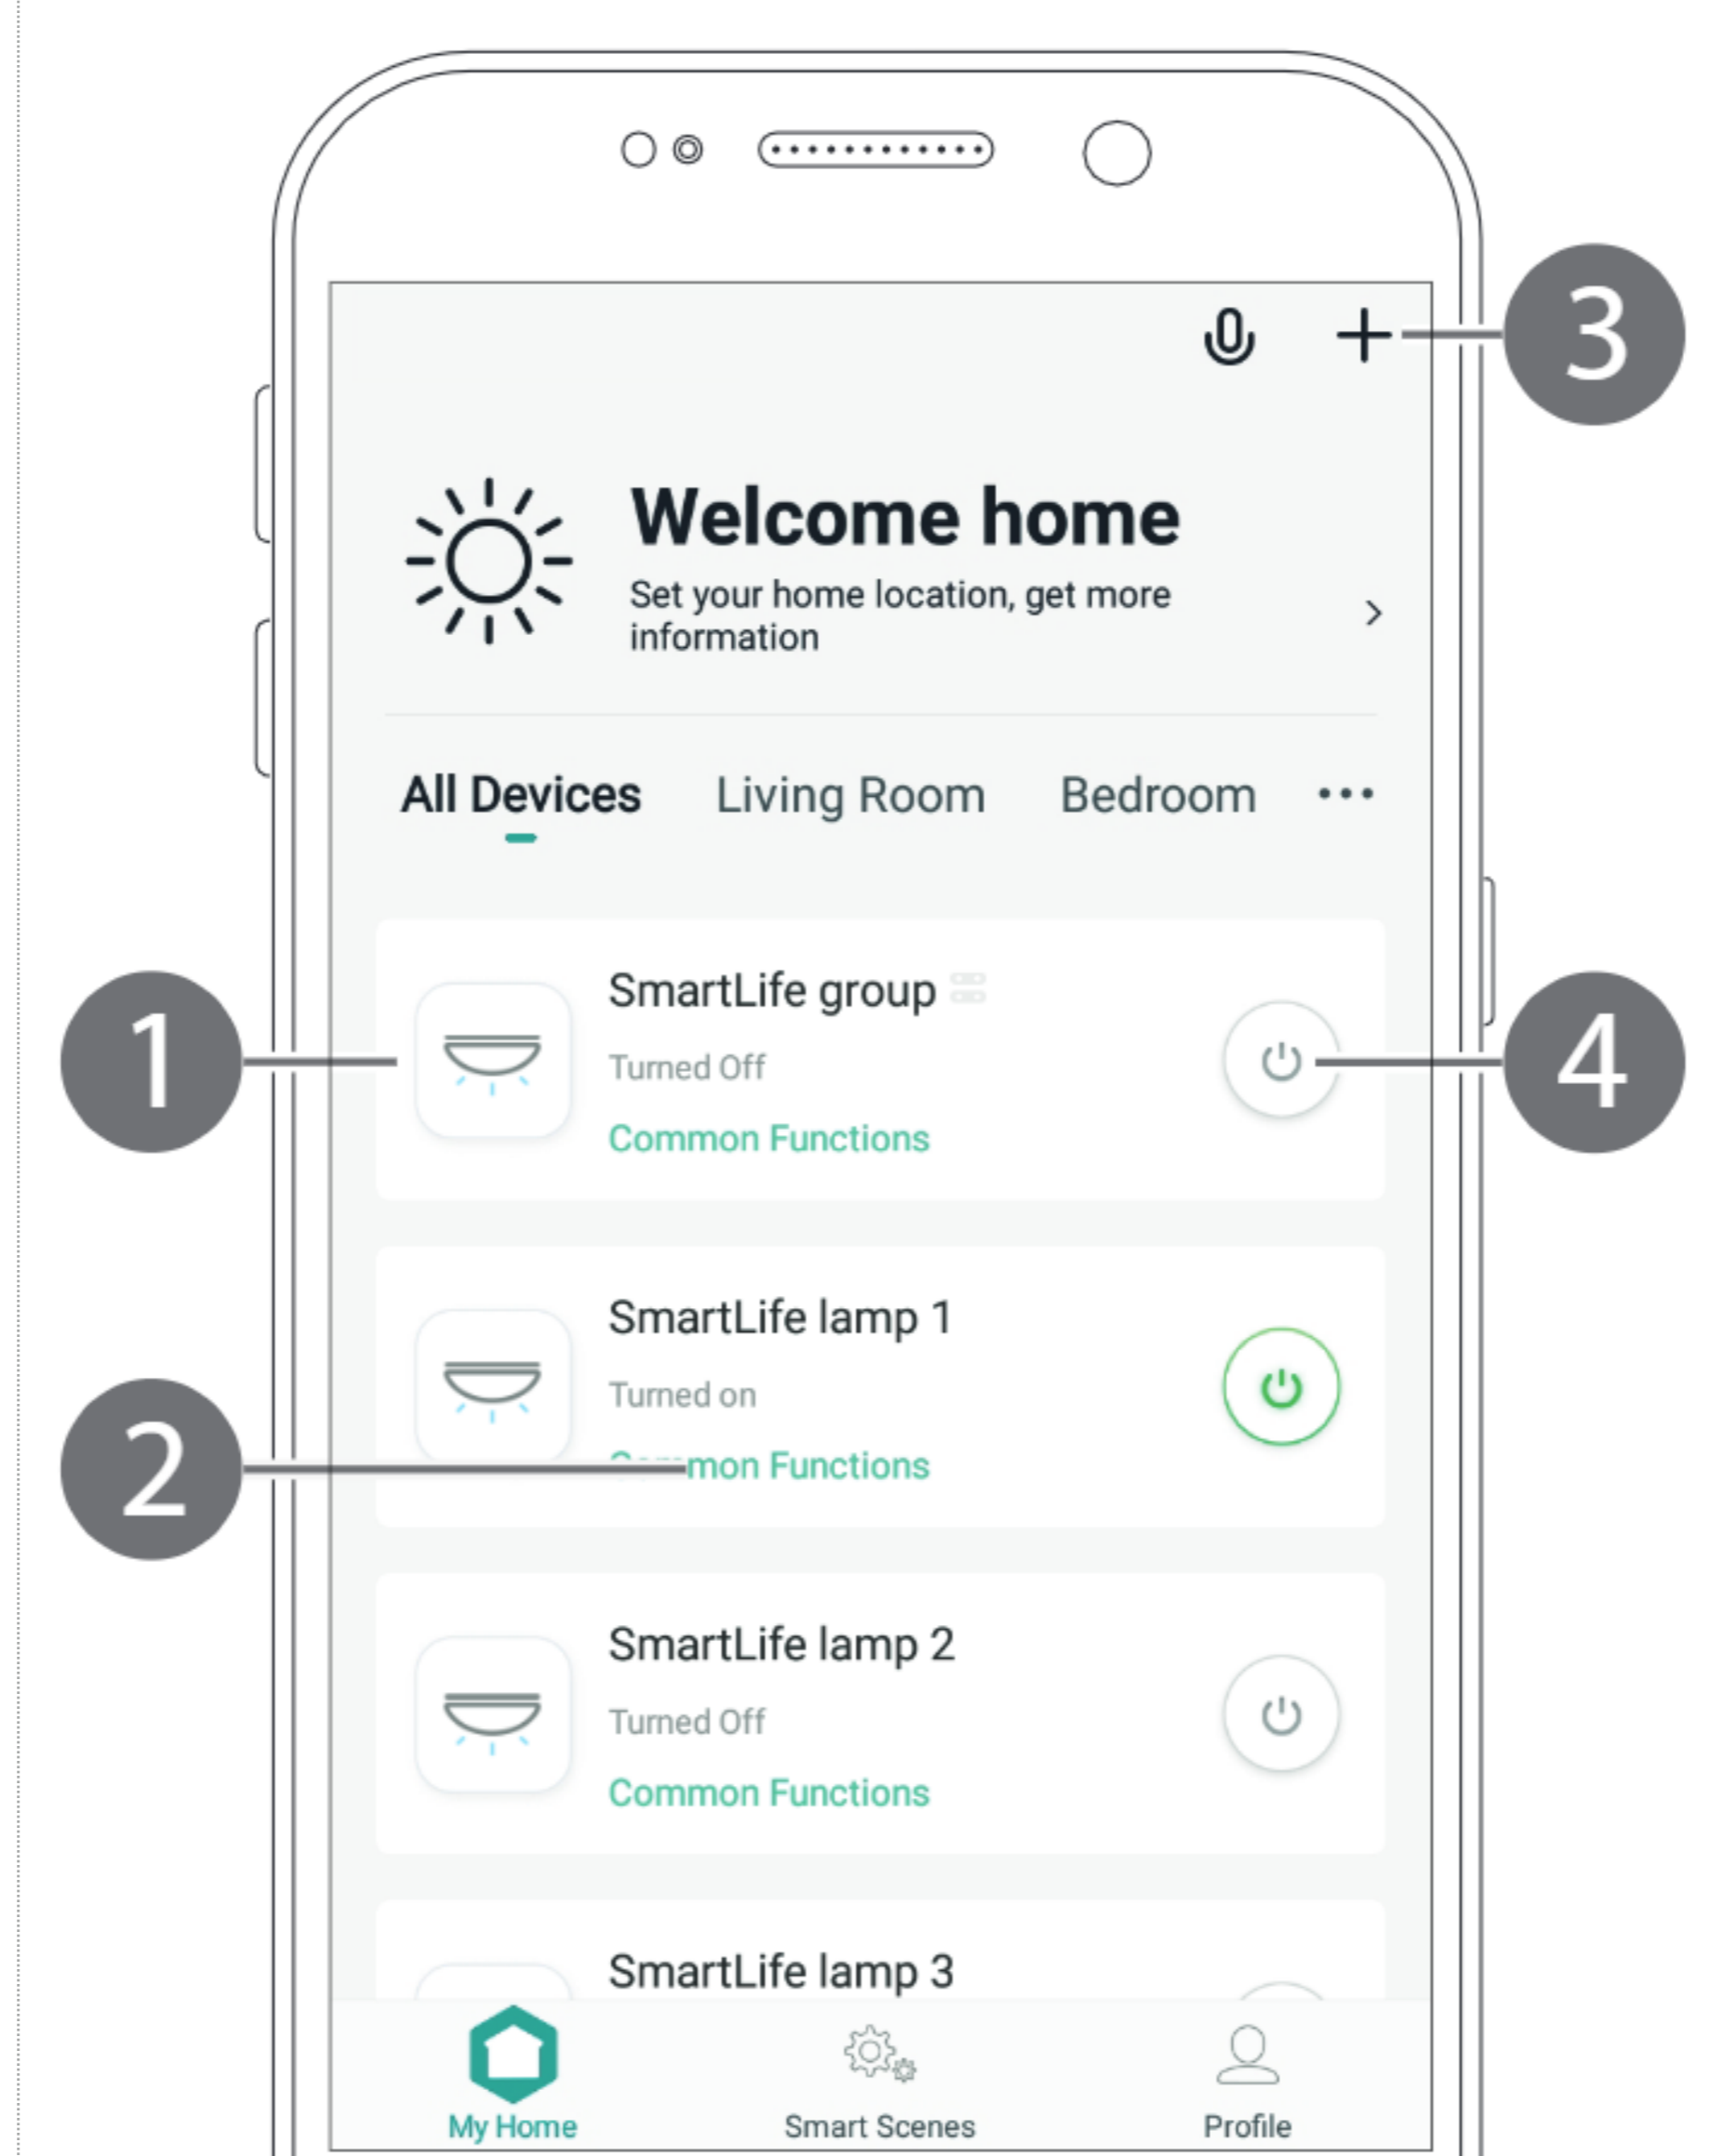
3

Welcome home
Set your home location, get more information

All Devices Living Room Bedroom •••

1

SmartLife group
Turned Off
Common Functions

4

SmartLife lamp 1
Turned on
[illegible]mon Functions

2

SmartLife lamp 2
Turned Off
Common Functions

SmartLife lamp 3

My Home Smart Scenes Profile